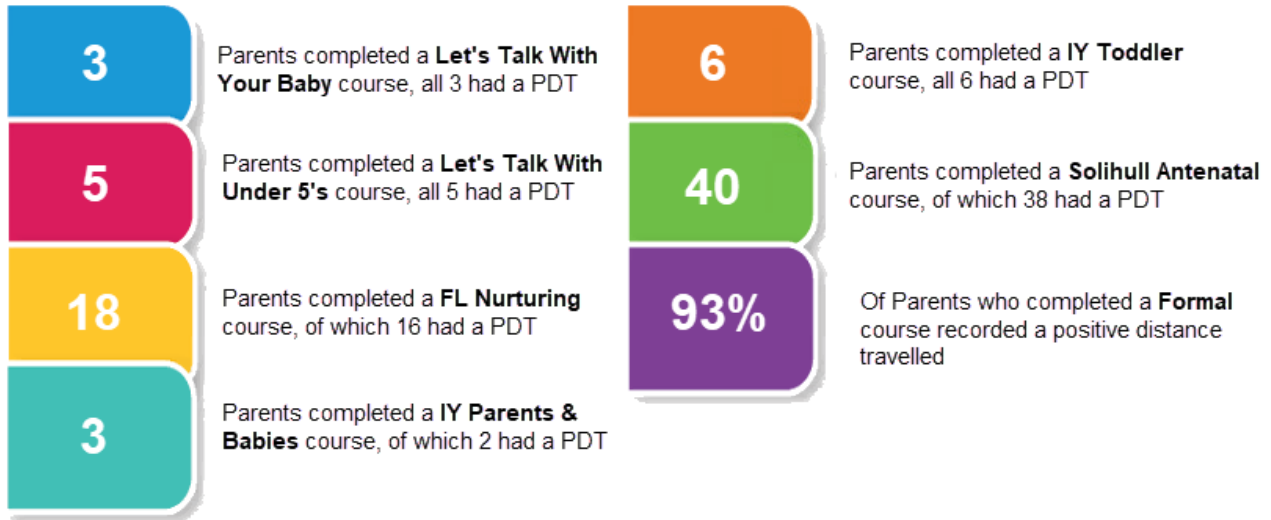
3

Parents completed a **Let's Talk With Your Baby** course, all 3 had a PDT

5

Parents completed a **Let's Talk With Under 5's** course, all 5 had a PDT

18

Parents completed a **FL Nurturing** course, of which 16 had a PDT

3

Parents completed a **IY Parents & Babies** course, of which 2 had a PDT

6

Parents completed a **IY Toddler** course, all 6 had a PDT

40

Parents completed a **Solihull Antenatal** course, of which 38 had a PDT

93%

Of Parents who completed a **Formal** course recorded a positive distance travelled